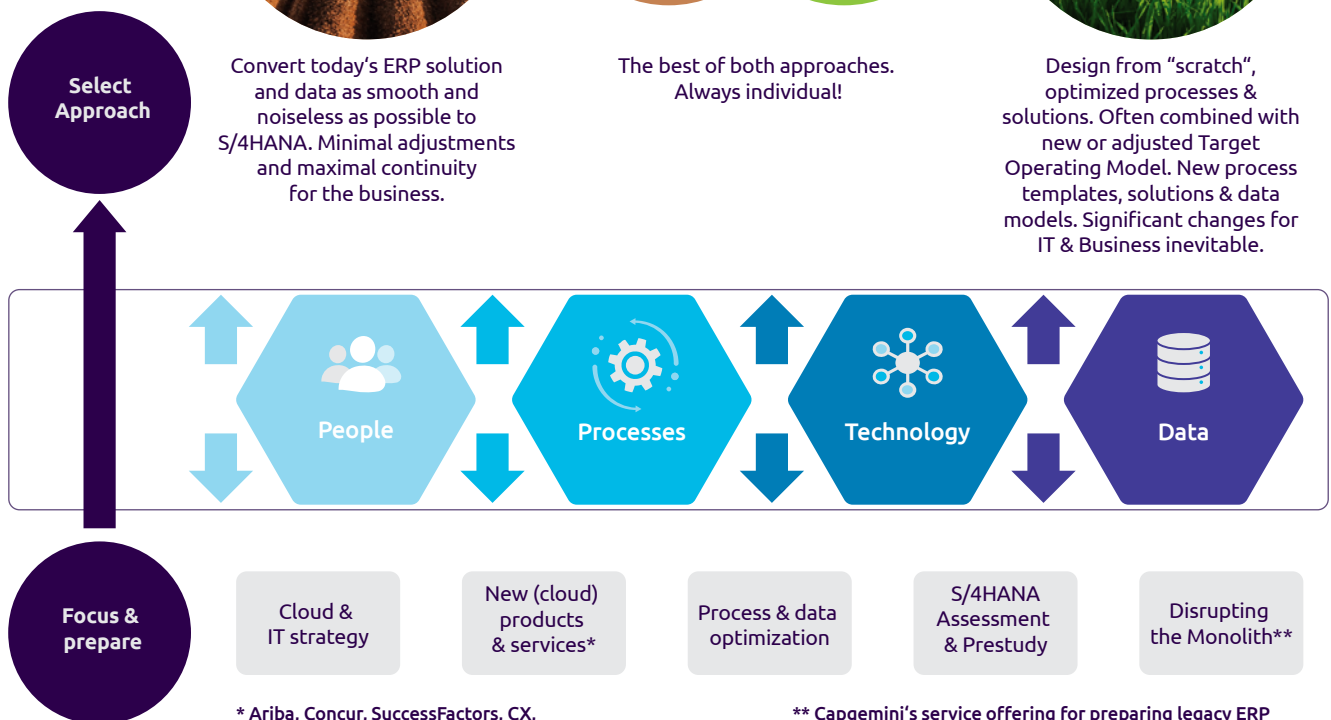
Select Approach

Convert today‘s ERP solution and data as smooth and noiseless as possible to S/4HANA. Minimal adjustments and maximal continuity for the business.

The best of both approaches. Always individual!

Design from “scratch“, optimized processes & solutions. Often combined with new or adjusted Target Operating Model. New process templates, solutions & data models. Significant changes for IT & Business inevitable.

People

Processes

Technology

Data

Focus & prepare

Cloud & IT strategy

New (cloud) products & services*

Process & data optimization

S/4HANA Assessment & Prestudy

Disrupting the Monolith**

* Ariba, Concur, SuccessFactors, CX,

** Capgemini’s service offering for preparing legacy ERP